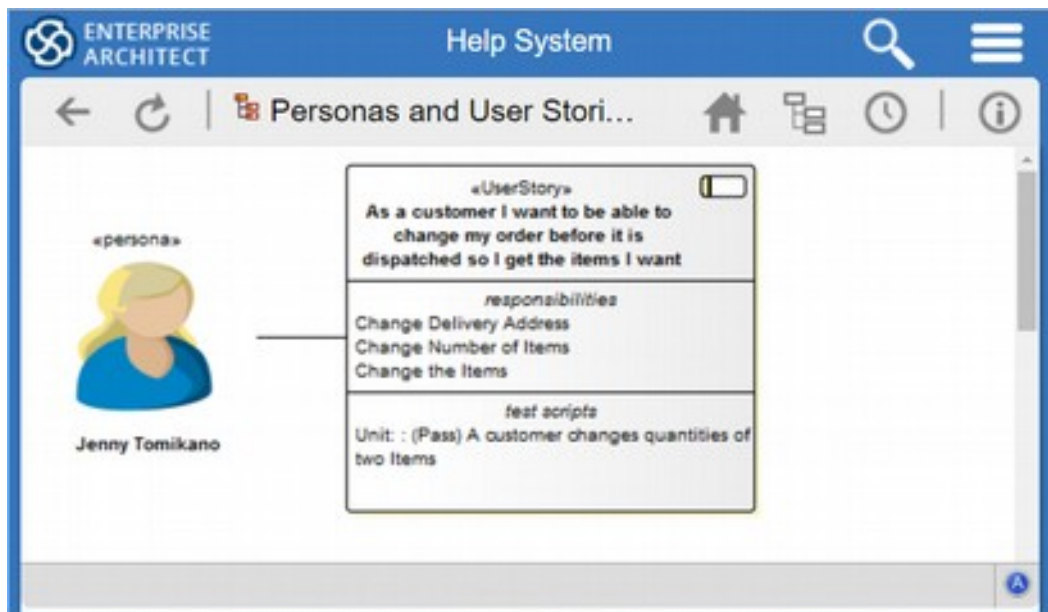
ENTERPRISE ARCHITECT

Help System

Personas and User Stori...

«persona»

Jenny Tomikano

«UserStory»
As a customer I want to be able to change my order before it is dispatched so I get the items I want

responsibilities
Change Delivery Address
Change Number of Items
Change the Items

test scripts
Unit: : (Pass) A customer changes quantities of two Items